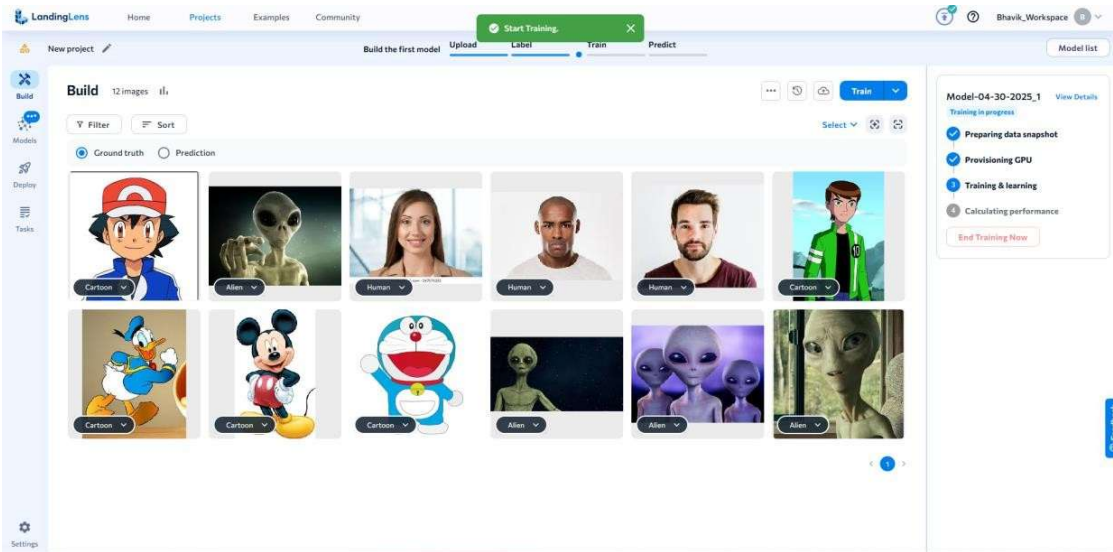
LandingLens Home Projects Examples Community

Start Training.

Bhavik_Workspace

New project

Build the first model Upload Label Train Predict

Model list

Build

Models

Deploy

Tasks

Settings

Build 12 images

Train

Filter Sort

Select

Ground truth Prediction

Cartoon
Alien
Human
Human
Human
Cartoon
Cartoon
Cartoon
Cartoon
Alien
Alien
Alien

1

Model-04-30-2025_1 View Details

Training in progress

Preparing data snapshot

Provisioning GPU

Training & learning

Calculating performance

End Training Now